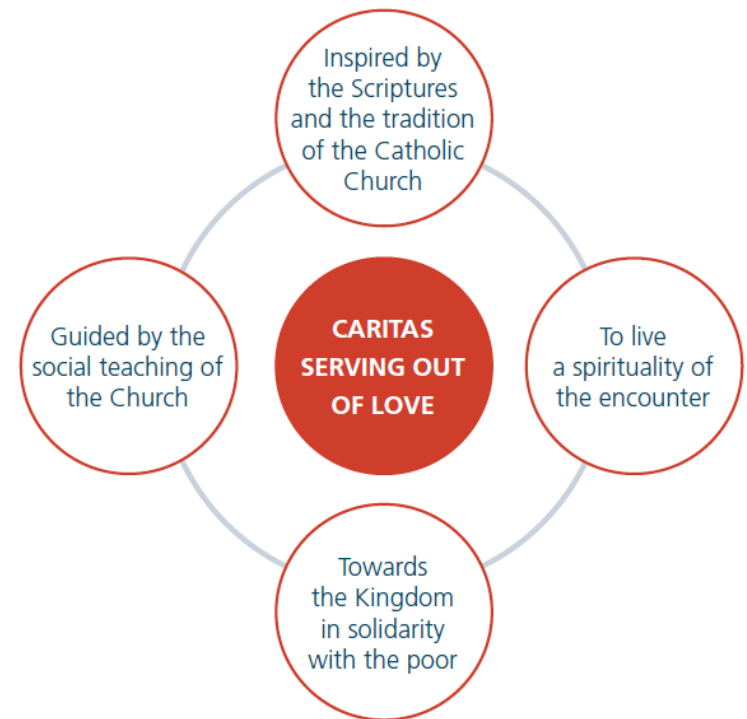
Inspired by the Scriptures and the tradition of the Catholic Church

Guided by the social teaching of the Church

CARITAS SERVING OUT OF LOVE

To live a spirituality of the encounter

Towards the Kingdom in solidarity with the poor